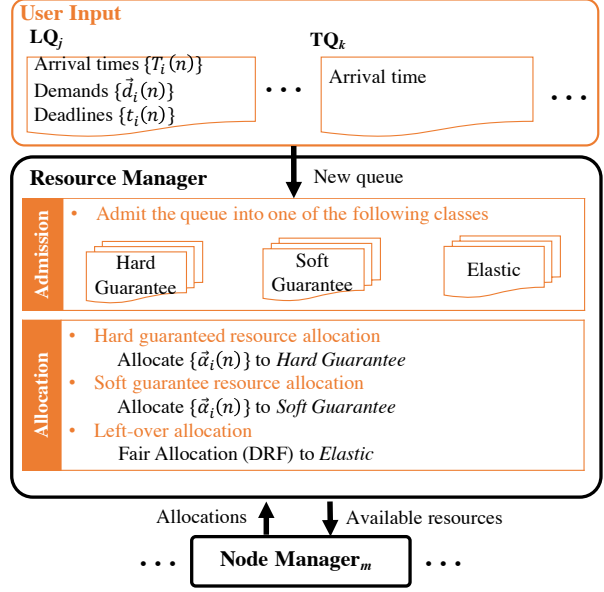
User Input

$\mathbf{LQ}_j$

Arrival times $\{T_i(n)\}$
Demands $\{\vec{d}_i(n)\}$
Deadlines $\{t_i(n)\}$

• • •

$\mathbf{TQ}_k$

Arrival time

• • •

New queue

Resource Manager

Admission

• Admit the queue into one of the following classes

Hard Guarantee

Soft Guarantee

Elastic

Allocation

• Hard guaranteed resource allocation
Allocate $\{\vec{a}_i(n)\}$ to *Hard Guarantee*
• Soft guarantee resource allocation
Allocate $\{\vec{a}_i(n)\}$ to *Soft Guarantee*
• Left-over allocation
Fair Allocation (DRF) to *Elastic*

Allocations

Available resources

• • •

$\mathbf{Node\ Manager}_m$

• • •